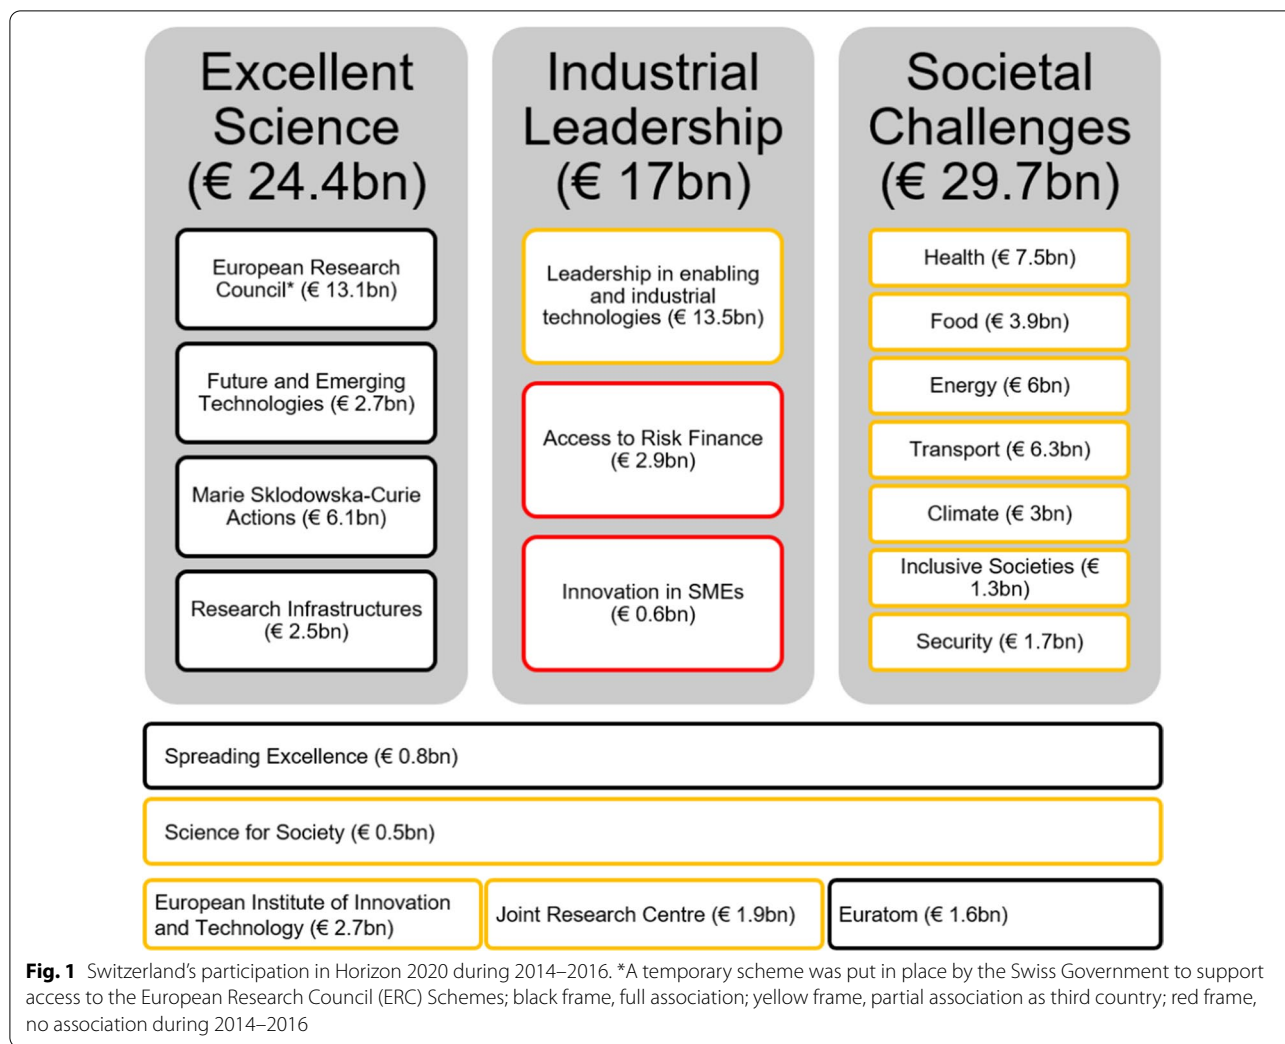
Excellent Science (€ 24.4bn)

European Research Council* (€ 13.1bn)

Future and Emerging Technologies (€ 2.7bn)

Marie Sklodowska-Curie Actions (€ 6.1bn)

Research Infrastructures (€ 2.5bn)

Industrial Leadership (€ 17bn)

Leadership in enabling and industrial technologies (€ 13.5bn)

Access to Risk Finance (€ 2.9bn)

Innovation in SMEs (€ 0.6bn)

Societal Challenges (€ 29.7bn)

Health (€ 7.5bn)

Food (€ 3.9bn)

Energy (€ 6bn)

Transport (€ 6.3bn)

Climate (€ 3bn)

Inclusive Societies (€ 1.3bn)

Security (€ 1.7bn)

Spreading Excellence (€ 0.8bn)

Science for Society (€ 0.5bn)

European Institute of Innovation and Technology (€ 2.7bn)

Joint Research Centre (€ 1.9bn)

Euratom (€ 1.6bn)

**Fig. 1** Switzerland's participation in Horizon 2020 during 2014–2016. *A temporary scheme was put in place by the Swiss Government to support access to the European Research Council (ERC) Schemes; black frame, full association; yellow frame, partial association as third country; red frame, no association during 2014–2016